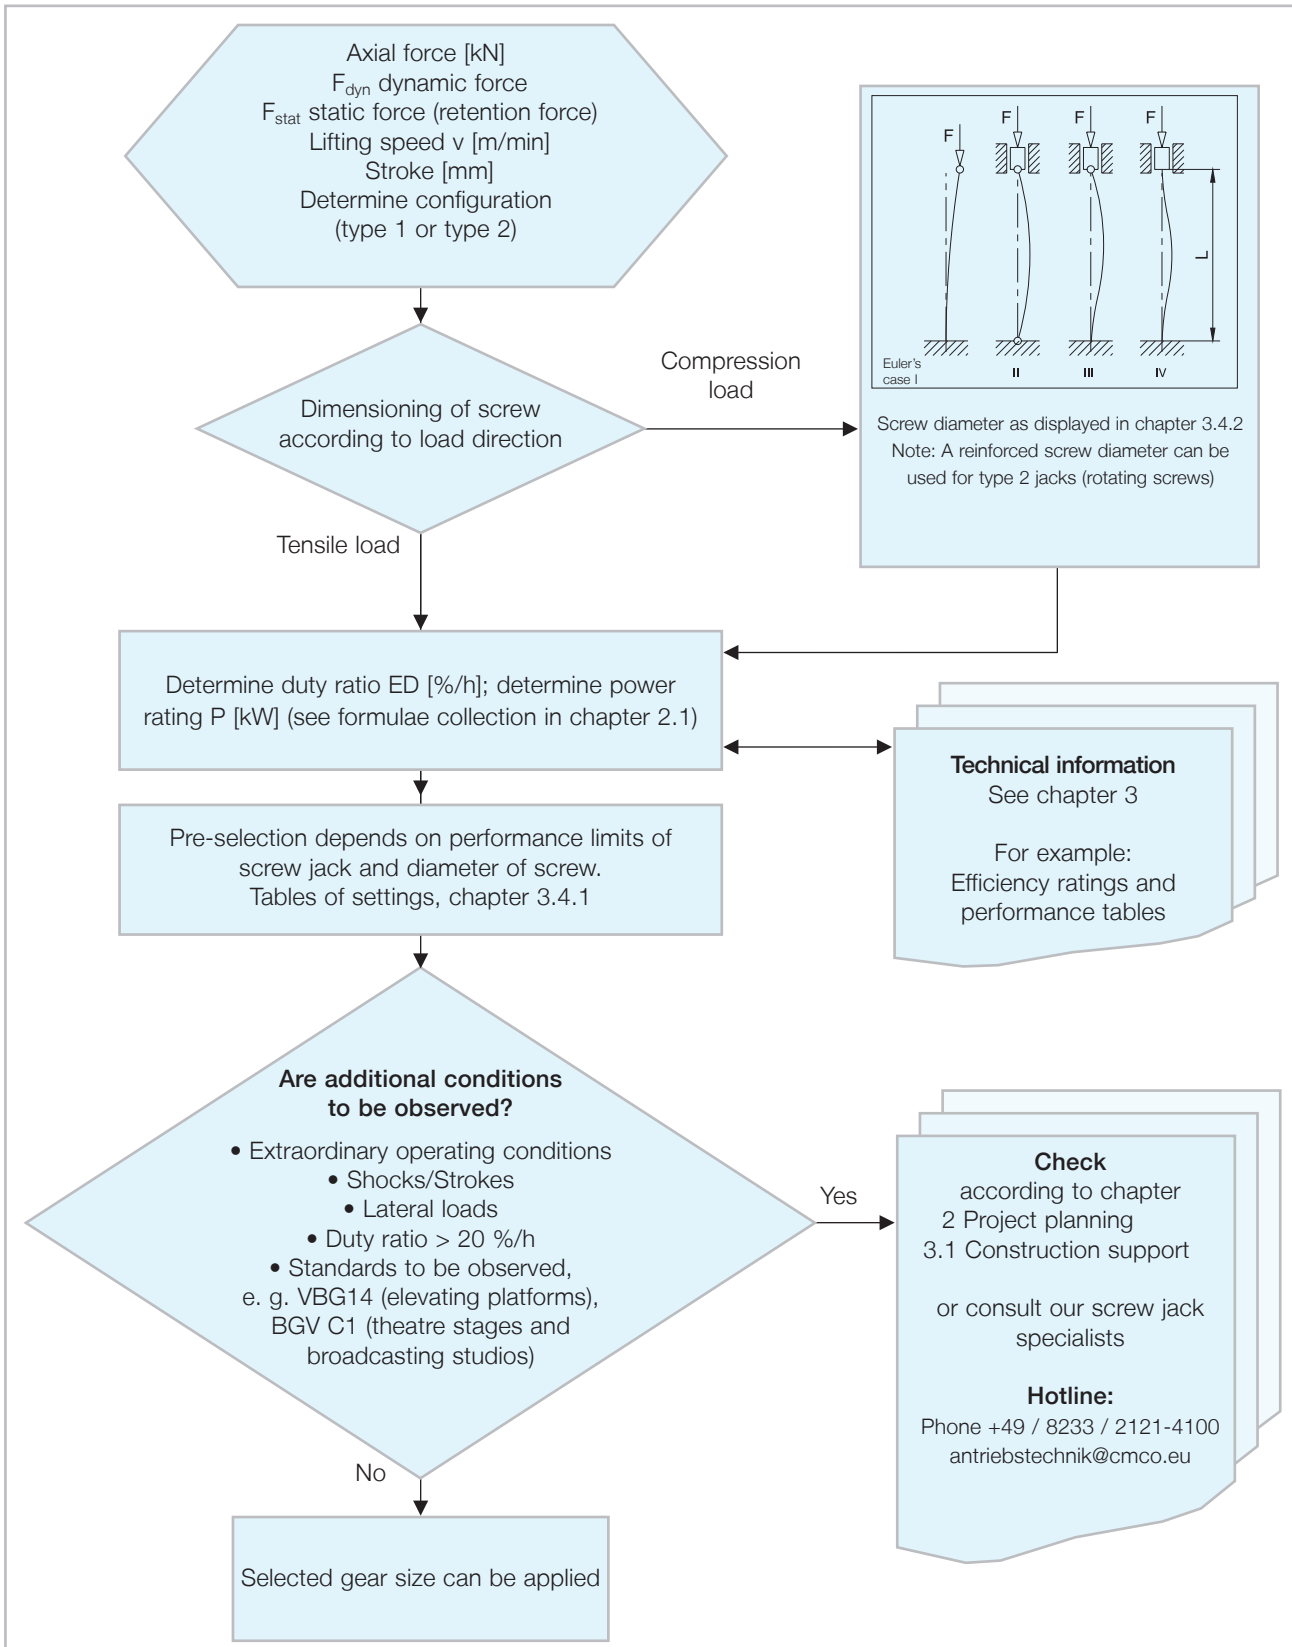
Axial force [kN]
$F_{dyn}$ dynamic force
$F_{stat}$ static force (retention force)
Lifting speed v [m/min]
Stroke [mm]
Determine configuration
(type 1 or type 2)

F F F F
L
Euler's case I
II
III
IV

Screw diameter as displayed in chapter 3.4.2
Note: A reinforced screw diameter can be used for type 2 jacks (rotating screws)

Compression load

Dimensioning of screw according to load direction

Tensile load

Determine duty ratio ED [%/h]; determine power rating P [kW] (see formulae collection in chapter 2.1)

**Technical information**
See chapter 3

For example:
Efficiency ratings and performance tables

Pre-selection depends on performance limits of screw jack and diameter of screw.
Tables of settings, chapter 3.4.1

**Are additional conditions to be observed?**
• Extraordinary operating conditions
• Shocks/Strokes
• Lateral loads
• Duty ratio > 20 %/h
• Standards to be observed, e. g. VBG14 (elevating platforms), BGV C1 (theatre stages and broadcasting studios)

Yes

**Check**
according to chapter
2 Project planning
3.1 Construction support

or consult our screw jack specialists

**Hotline:**
Phone +49 / 8233 / 2121-4100
antriebstechnik@cmco.eu

No

Selected gear size can be applied